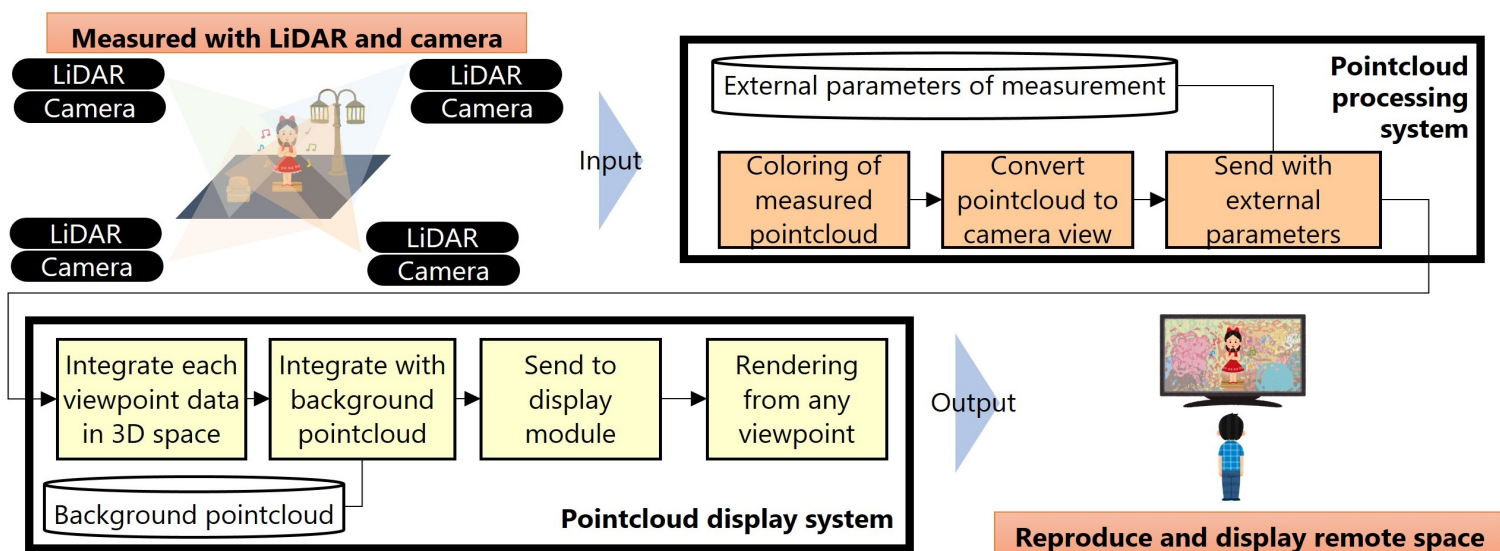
Measured with LiDAR and camera

LiDAR
Camera

LiDAR
Camera

LiDAR
Camera

LiDAR
Camera

Input

External parameters of measurement

Pointcloud processing system

Coloring of measured pointcloud

Convert pointcloud to camera view

Send with external parameters

Integrate each viewpoint data in 3D space

Integrate with background pointcloud

Send to display module

Rendering from any viewpoint

Output

Background pointcloud

Pointcloud display system

Reproduce and display remote space